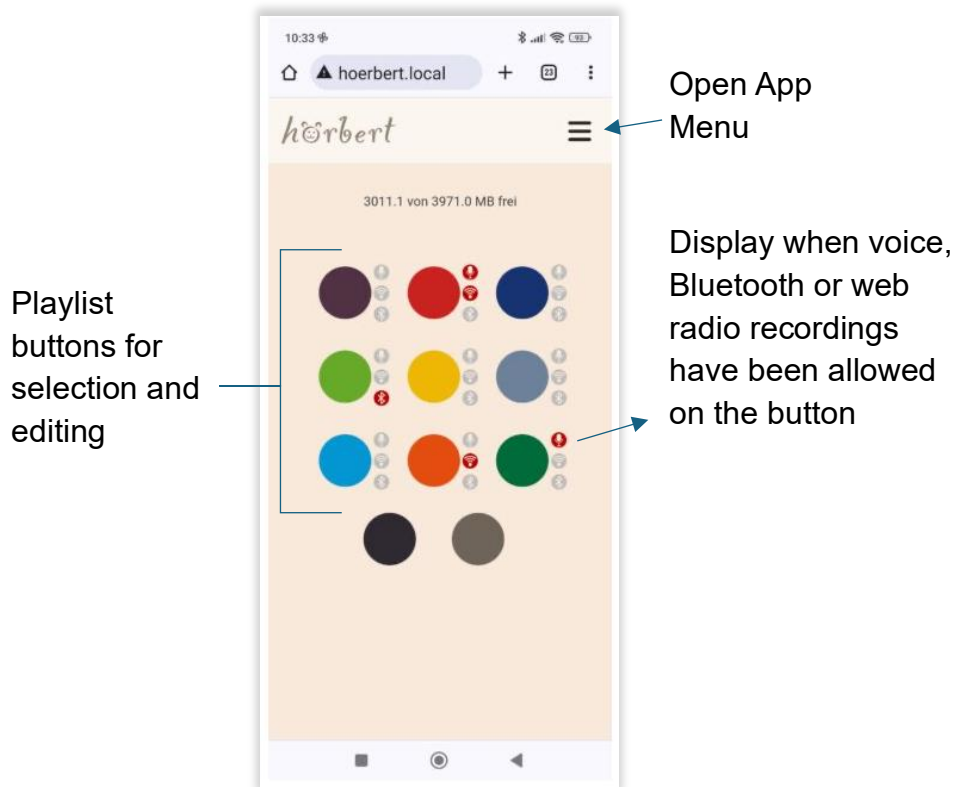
10:33

hoerbert.local

23

hörbert

Open App Menu

3011.1 von 3971.0 MB frei

Display when voice, Bluetooth or web radio recordings have been allowed on the button

Playlist buttons for selection and editing